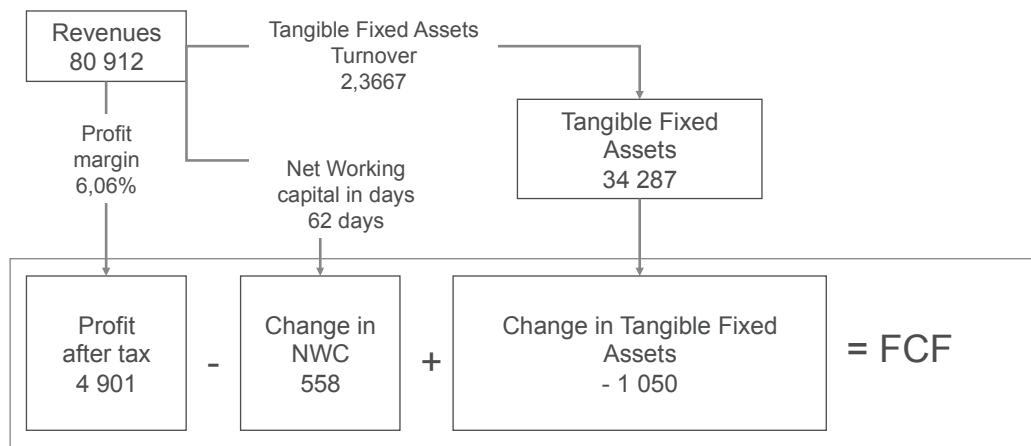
Revenues
80 912

Tangible Fixed Assets
Turnover
2,3667

Profit
margin
6,06%

Net Working
capital in days
62 days

Tangible Fixed
Assets
34 287

Profit
after tax
4 901

-

Change in
NWC
558

+

Change in Tangible Fixed
Assets
- 1 050

= FCF